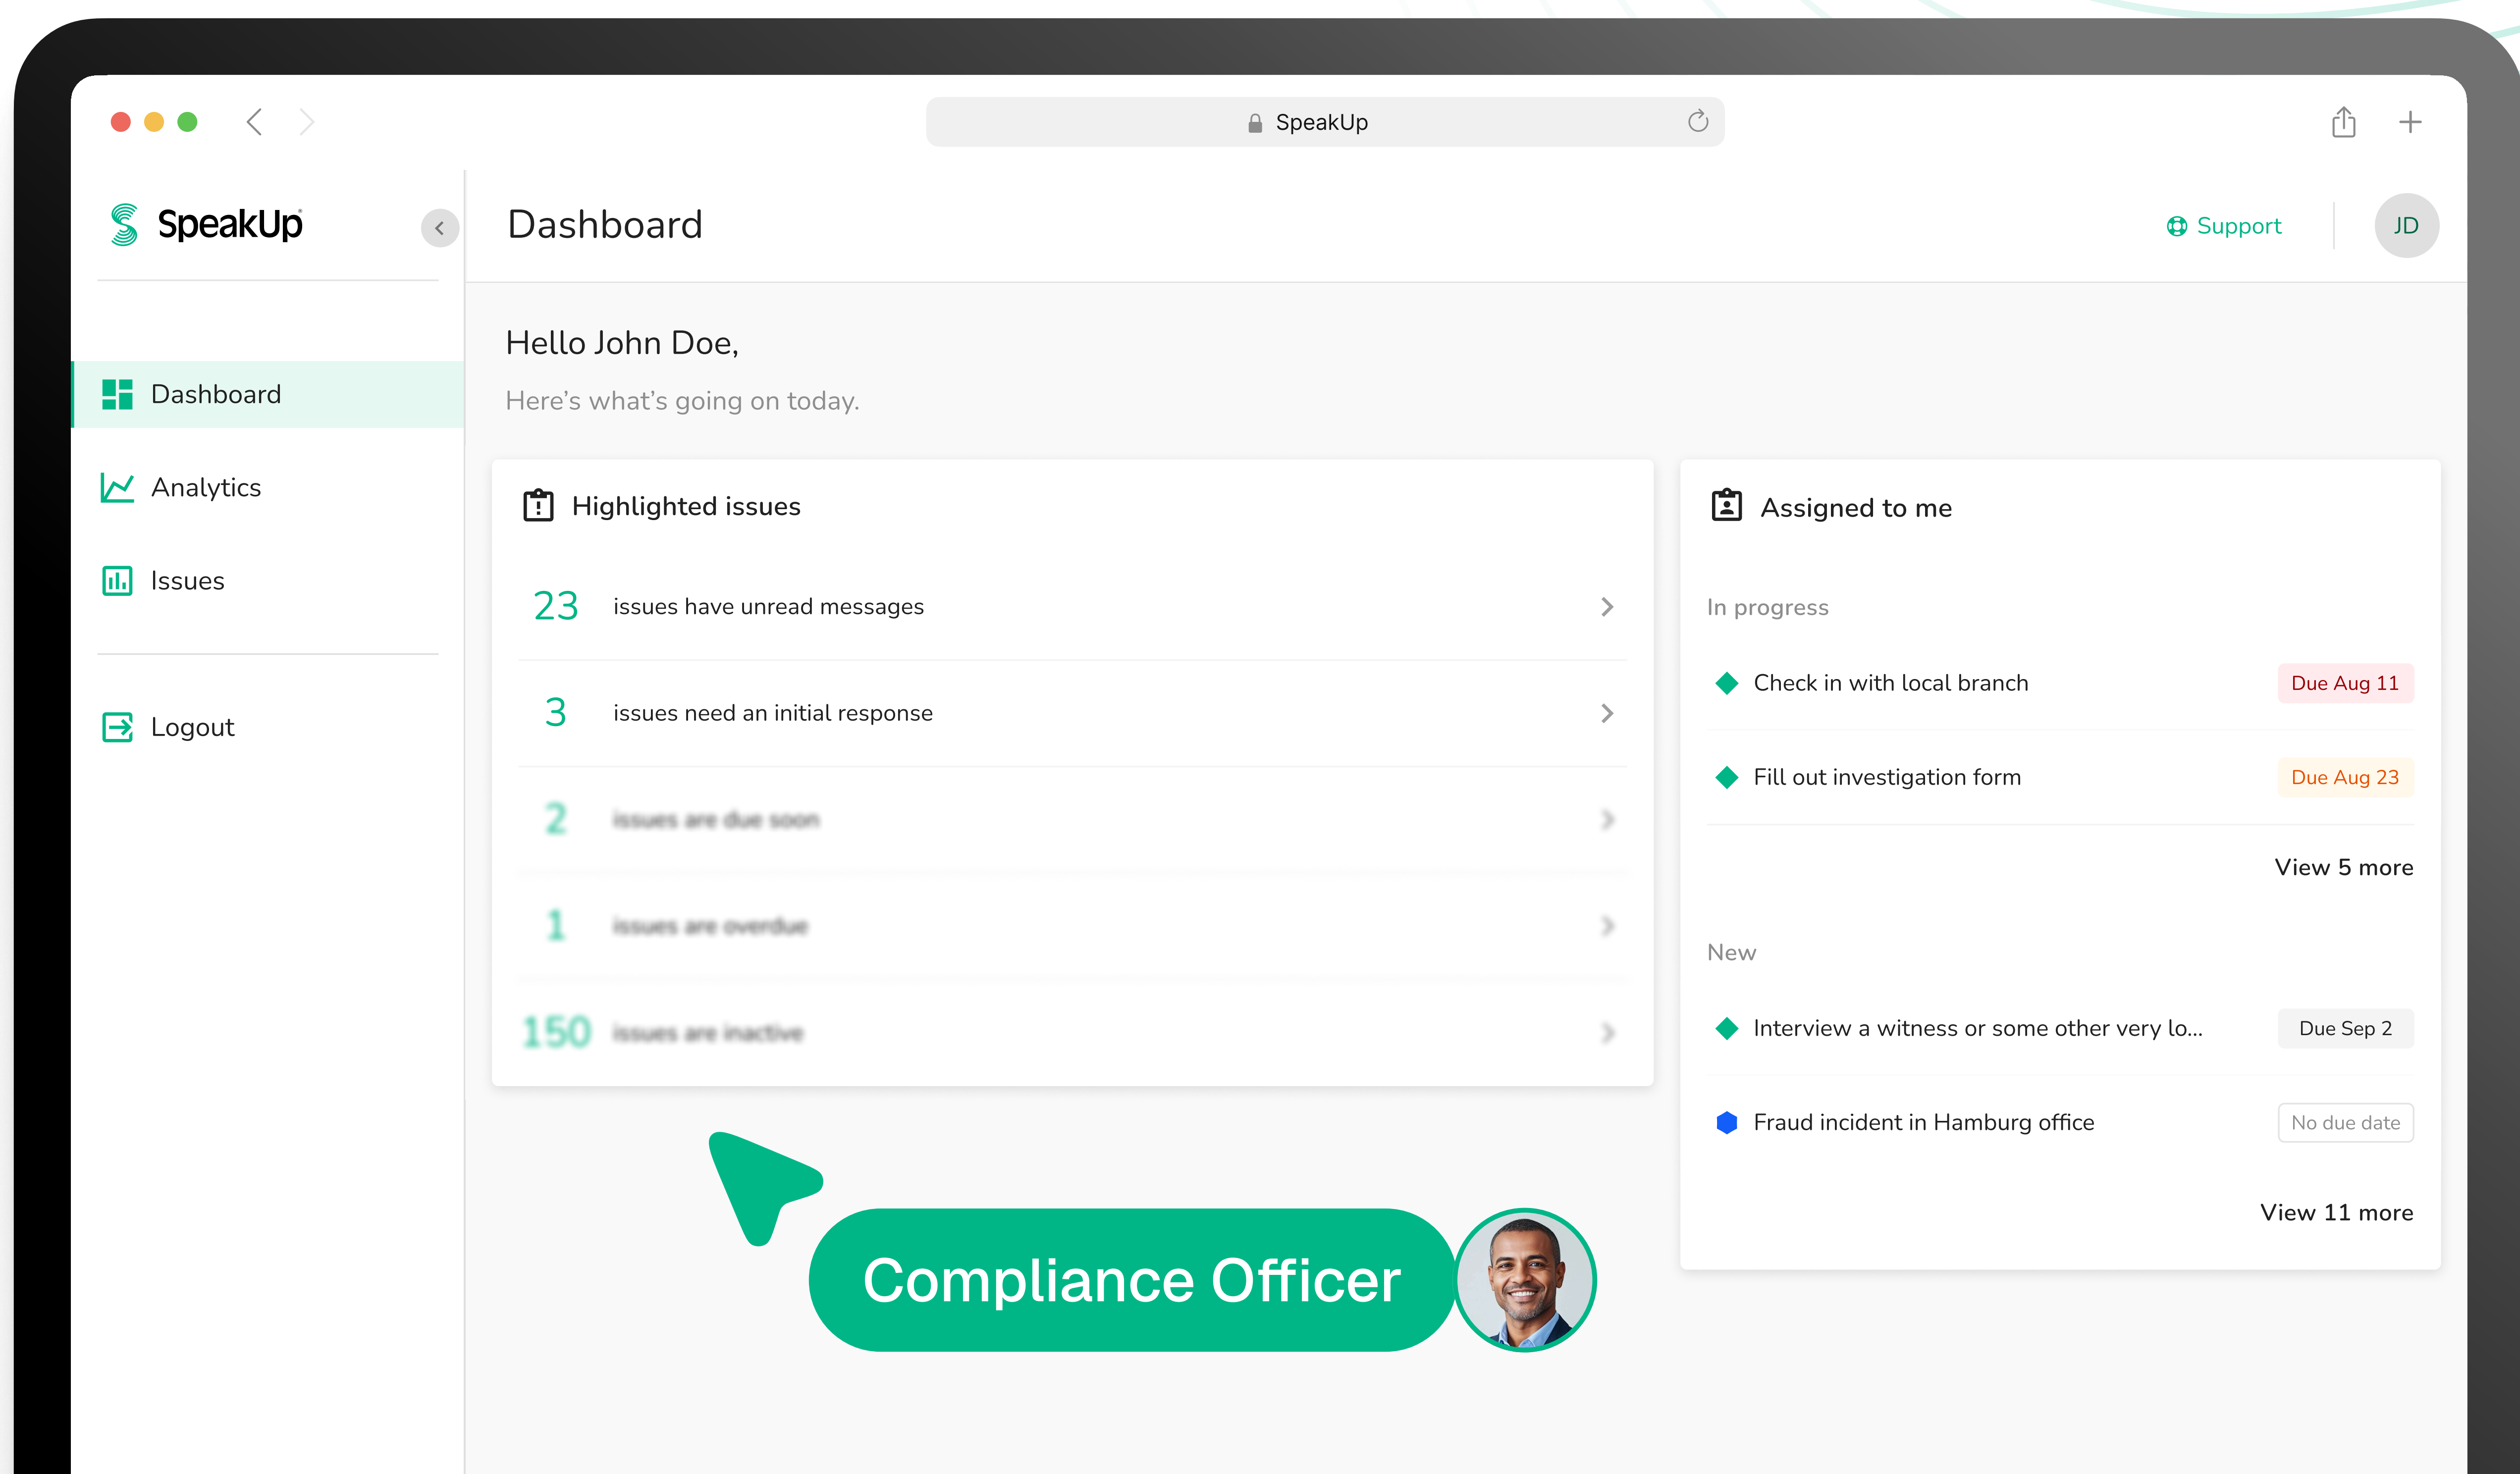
SpeakUp

SpeakUp

Dashboard

Support

JD

Dashboard

Analytics

Issues

Logout

Hello John Doe,

Here's what's going on today.

Highlighted issues

23 issues have unread messages

3 issues need an initial response

2 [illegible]

1 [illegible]

150 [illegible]

Assigned to me

In progress

Check in with local branch
Due Aug 11

Fill out investigation form
Due Aug 23

View 5 more

New

Interview a witness or some other very lo...
Due Sep 2

Fraud incident in Hamburg office
No due date

View 11 more

Compliance Officer